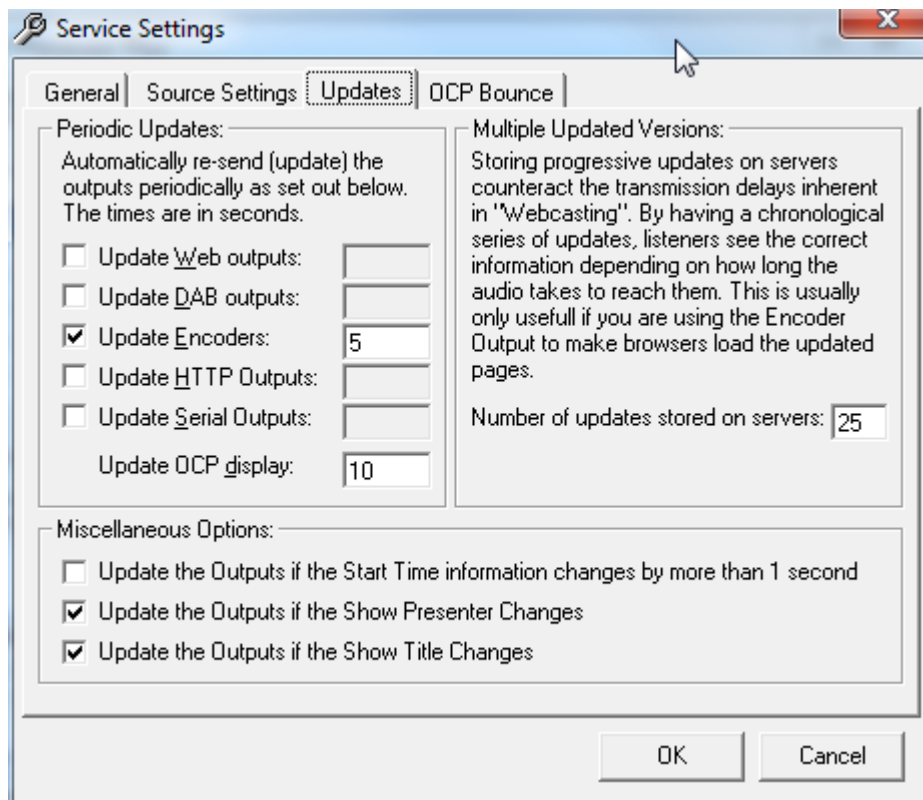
Service Settings

X

General | Source Settings | Updates | OCP Bounce

Periodic Updates:

Automatically re-send (update) the outputs periodically as set out below. The times are in seconds.

Update Web outputs:

Update DAB outputs:

Update Encoders: 5

Update HTTP Outputs:

Update Serial Outputs:

Update OCP display: 10

Multiple Updated Versions:

Storing progressive updates on servers counteract the transmission delays inherent in "Webcasting". By having a chronological series of updates, listeners see the correct information depending on how long the audio takes to reach them. This is usually only usefull if you are using the Encoder Output to make browsers load the updated pages.

Number of updates stored on servers: 25

Miscellaneous Options:

Update the Outputs if the Start Time information changes by more than 1 second

Update the Outputs if the Show Presenter Changes

Update the Outputs if the Show Title Changes

OK

Cancel